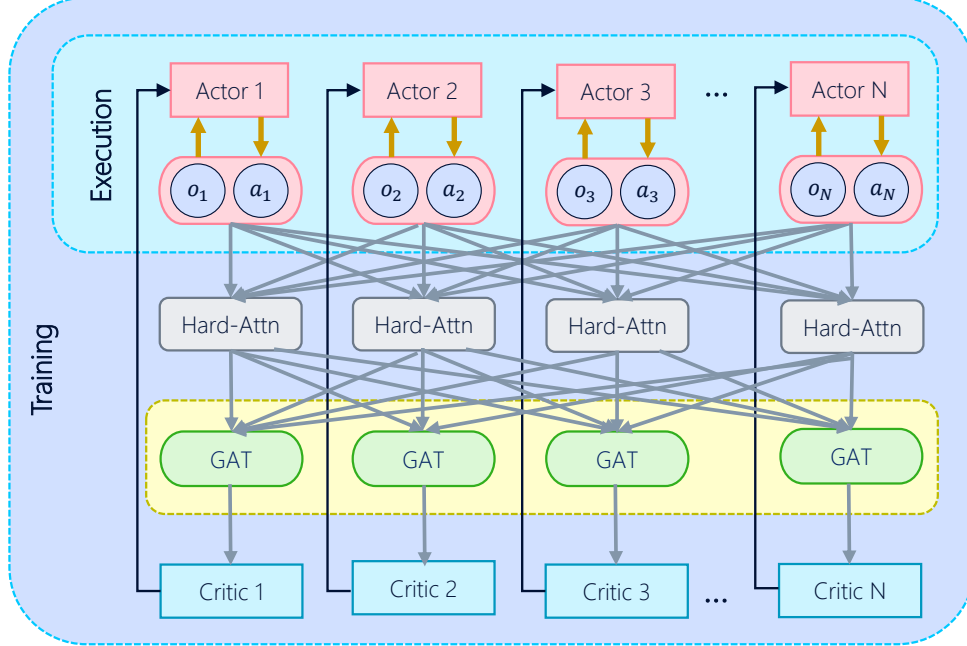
Execution

Training

Actor 1

Actor 2

Actor 3

...

Actor N

$o_1$ $a_1$

$o_2$ $a_2$

$o_3$ $a_3$

$o_N$ $a_N$

Hard-Attn

Hard-Attn

Hard-Attn

Hard-Attn

GAT

GAT

GAT

GAT

Critic 1

Critic 2

Critic 3

...

Critic N